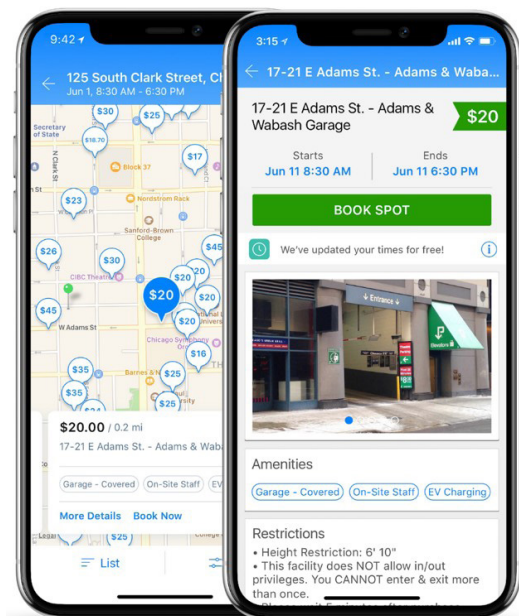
9:42

125 South Clark Street, Ch
Jun 1, 8:30 AM - 6:30 PM

$30
$25
Secretary of State
$16.70
N Clark St
Block 37
$17
$23
Nordstrom Rack
Sanford-Brown College
$26
$45
$30
CIBC Theatre
$20
$20
$20
$20
$45
W Adams St
$20
Chicago Symphony
$16
$35
Barnes & No
$25
$35
$25
$24

$20.00 / 0.2 mi
17-21 E Adams St. - Adams & Waba
Garage - Covered
On-Site Staff
EV
More Details
Book Now

List

3:15

17-21 E Adams St. - Adams & Waba...

17-21 E Adams St. - Adams & Wabash Garage
$20

Starts
Jun 11 8:30 AM
Ends
Jun 11 6:30 PM

BOOK SPOT

We've updated your times for free!

Entrance
P
Elevators

Amenities
Garage - Covered
On-Site Staff
EV Charging

Restrictions
• Height Restriction: 6' 10"
• This facility does NOT allow in/out privileges. You CANNOT enter & exit more than once.
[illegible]